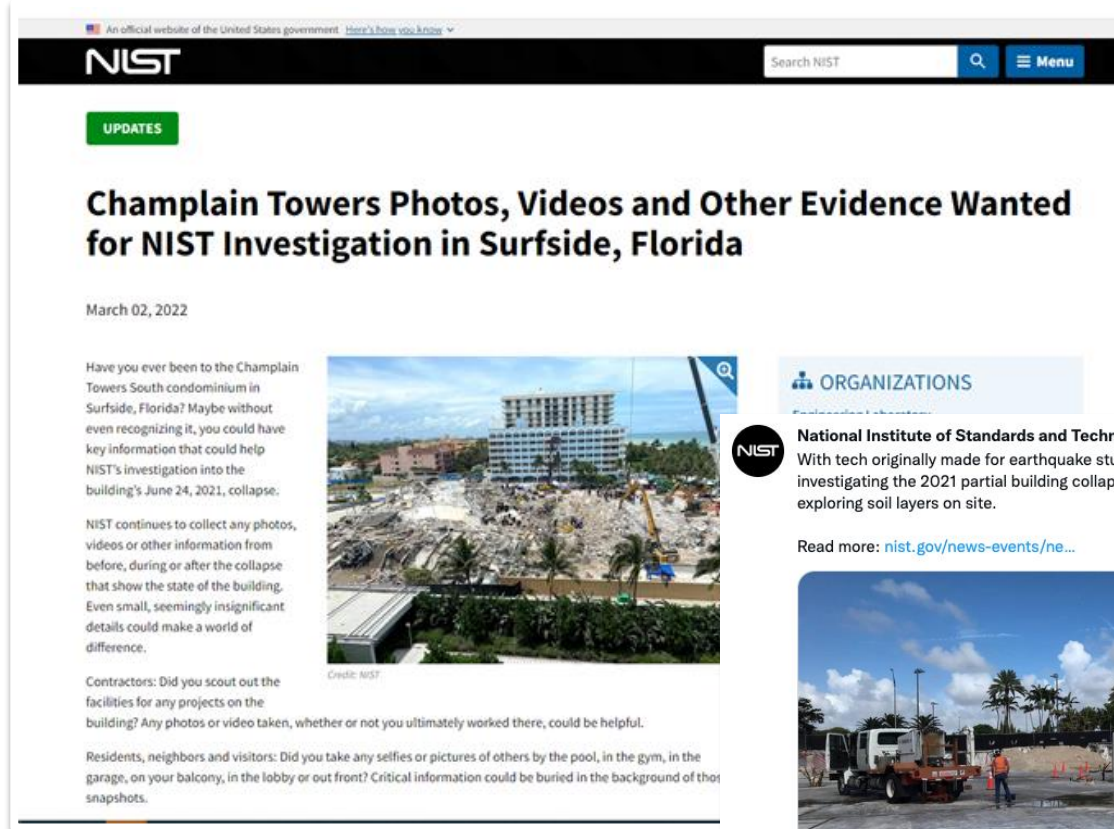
An official website of the United States government Here's how you know

NIST

Search NIST

Menu

UPDATES

Champlain Towers Photos, Videos and Other Evidence Wanted for NIST Investigation in Surfside, Florida

March 02, 2022

Have you ever been to the Champlain Towers South condominium in Surfside, Florida? Maybe without even recognizing it, you could have key information that could help NIST's investigation into the building's June 24, 2021, collapse.

NIST continues to collect any photos, videos or other information from before, during or after the collapse that show the state of the building. Even small, seemingly insignificant details could make a world of difference.

Credit: NIST

Contractors: Did you scout out the facilities for any projects on the building? Any photos or video taken, whether or not you ultimately worked there, could be helpful.

Residents, neighbors and visitors: Did you take any selfies or pictures of others by the pool, in the gym, in the garage, on your balcony, in the lobby or out front? Critical information could be buried in the background of thos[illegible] snapshots.

ORGANIZATIONS

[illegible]

NIST

National Institute of Standards and Techr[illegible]

With tech originally made for earthquake st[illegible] investigating the 2021 partial building collap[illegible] exploring soil layers on site.

Read more: nist.gov/news-events/ne...